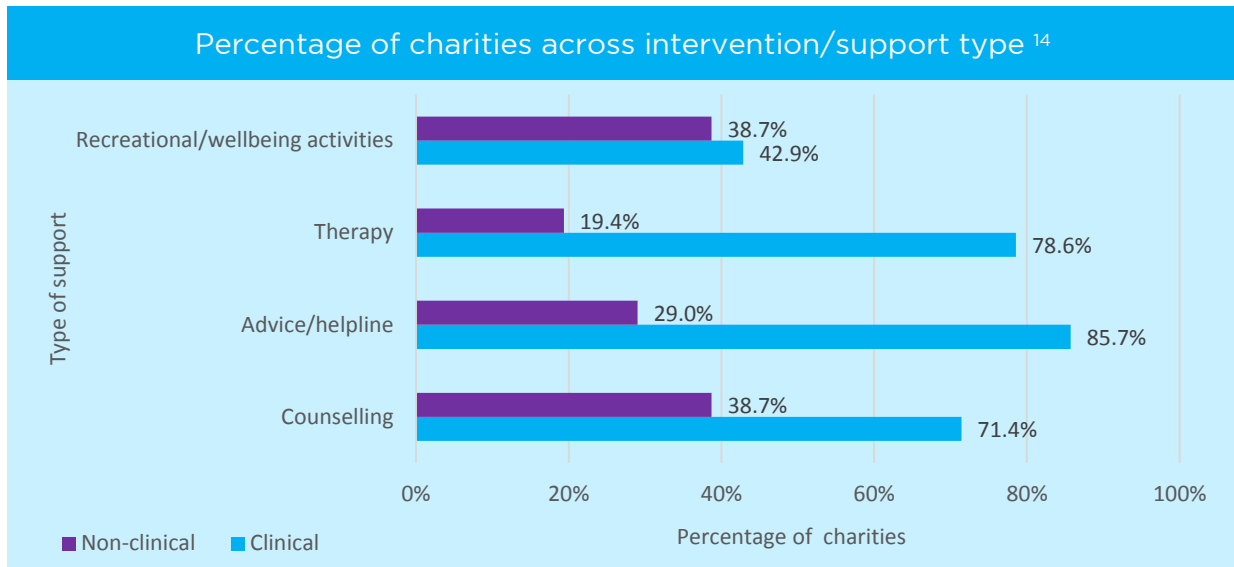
Percentage of charities across intervention/support type $^{14}$

Type of support

Recreational/wellbeing activities 38.7% 42.9%

Therapy 19.4% 78.6%

Advice/helpline 29.0% 85.7%

Counselling 38.7% 71.4%

0% 20% 40% 60% 80% 100%

Percentage of charities

Non-clinical Clinical